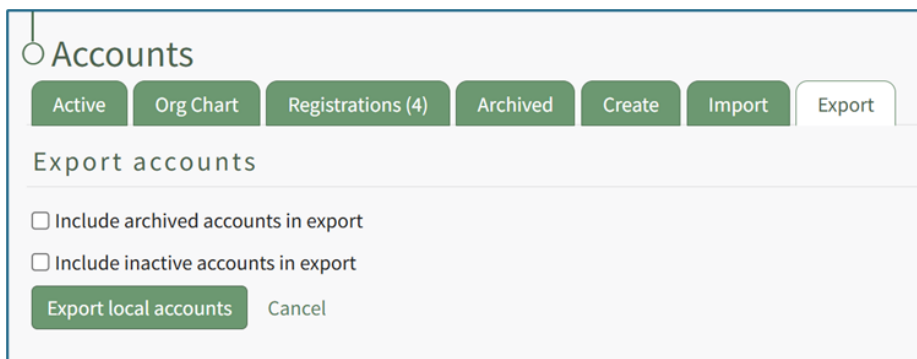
Accounts

Active | Org Chart | Registrations (4) | Archived | Create | Import | Export

Export accounts

☐ Include archived accounts in export

☐ Include inactive accounts in export

Export local accounts   Cancel